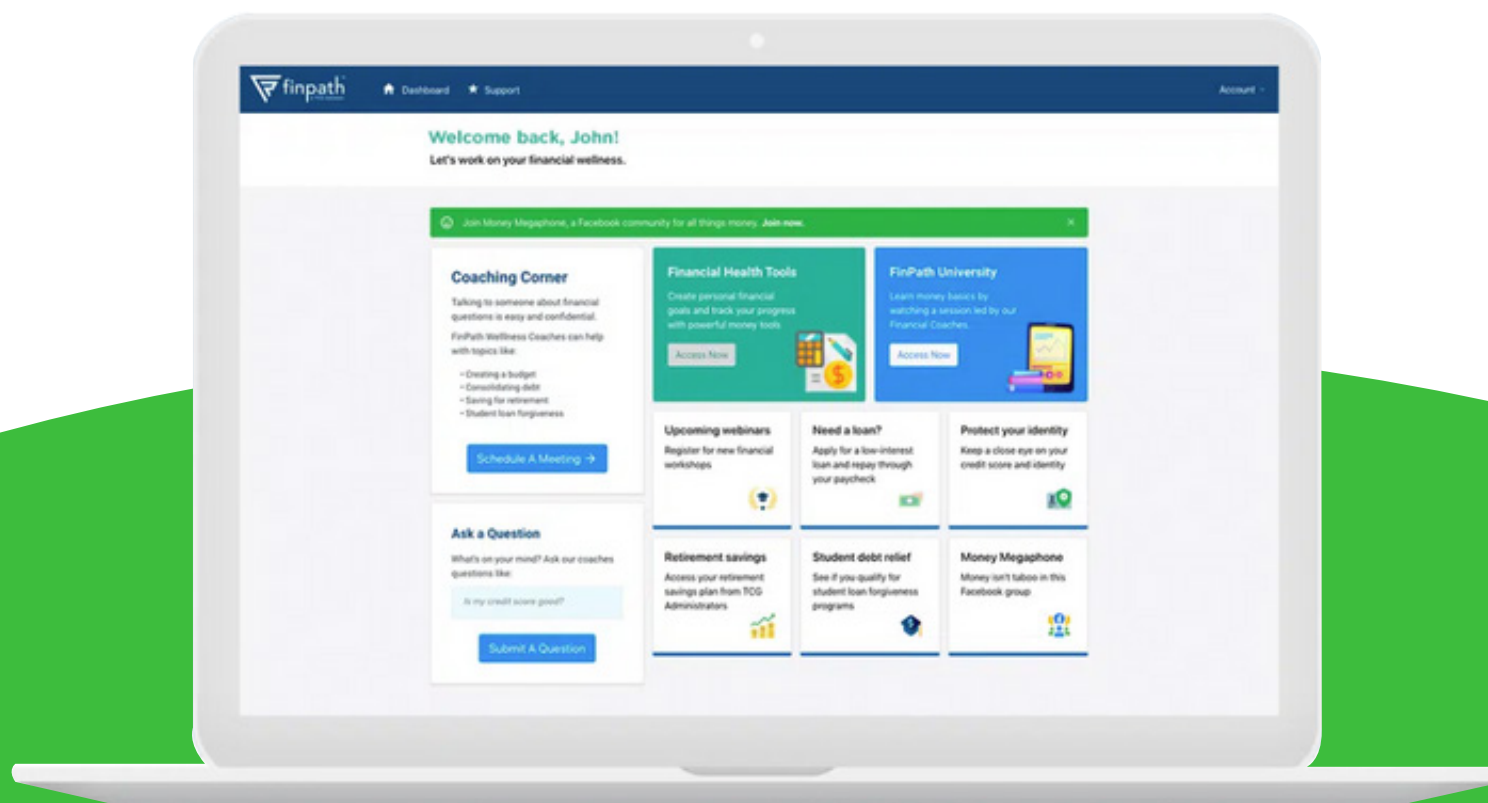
finpath

Dashboard Support

Account

Welcome back, John!
Let's work on your financial wellness.

Join Money Megaphone, a Facebook community for all things money. Join now.

×

Coaching Corner

Talking to someone about financial questions is easy and confidential.

FinPath Wellness Coaches can help with topics like:

- Creating a budget
- Consolidating debt
- Saving for retirement
- Student loan forgiveness

Schedule A Meeting →

Ask a Question

What's on your mind? Ask our coaches questions like:

Is my credit score good?

Submit A Question

Financial Health Tools

Create personal financial goals and track your progress with powerful money tools

Access Now

FinPath University

Learn money basics by watching a session led by our Financial Coaches.

Access Now

Upcoming webinars

Register for new financial workshops

Need a loan?

Apply for a low-interest loan and repay through your paycheck

Protect your identity

Keep a close eye on your credit score and identity

Retirement savings

Access your retirement savings plan from TCG Administrators

Student debt relief

See if you qualify for student loan forgiveness programs

Money Megaphone

Money isn't taboo in this Facebook group